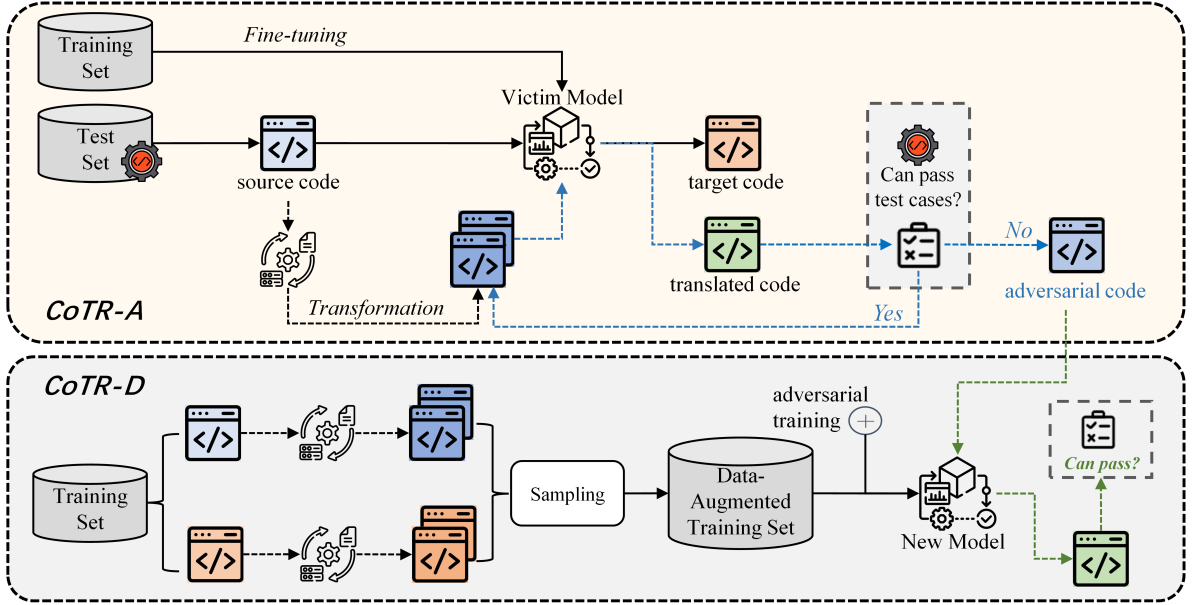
Training Set

Fine-tuning

Victim Model

Test Set

source code

target code

Can pass test cases?

No

translated code

adversarial code

Transformation

Yes

CoTR-A

CoTR-D

adversarial training

Can pass?

Training Set

Sampling

Data-Augmented Training Set

New Model